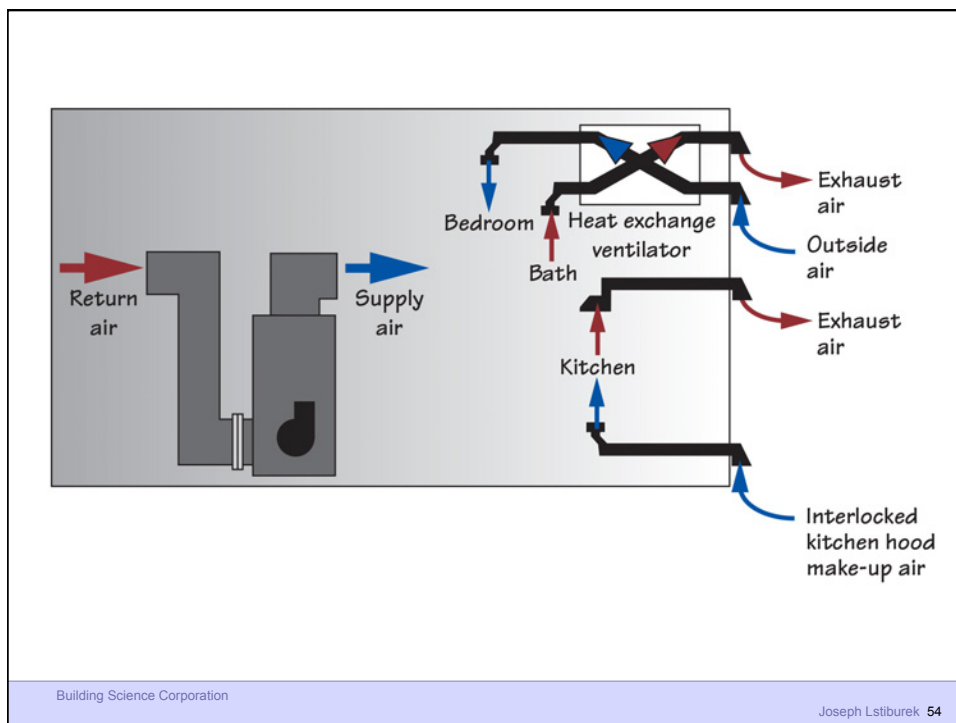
Return air

Supply air

Bedroom

Heat exchange ventilator

Bath

Exhaust air

Outside air

Exhaust air

Kitchen

Interlocked kitchen hood make-up air

Building Science Corporation

Joseph Lstiburek 54